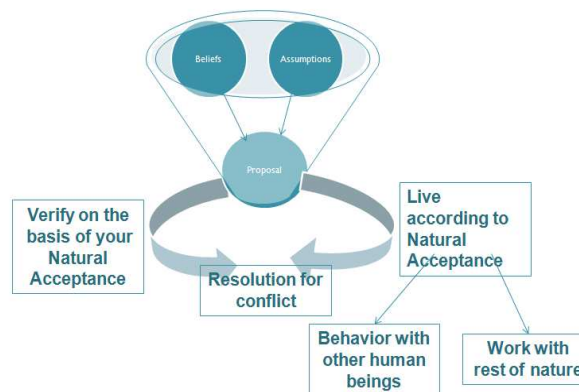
Beliefs

Assumptions

Proposal

Verify on the basis of your Natural Acceptance

Live according to Natural Acceptance

Resolution for conflict

Behavior with other human beings

Work with rest of nature